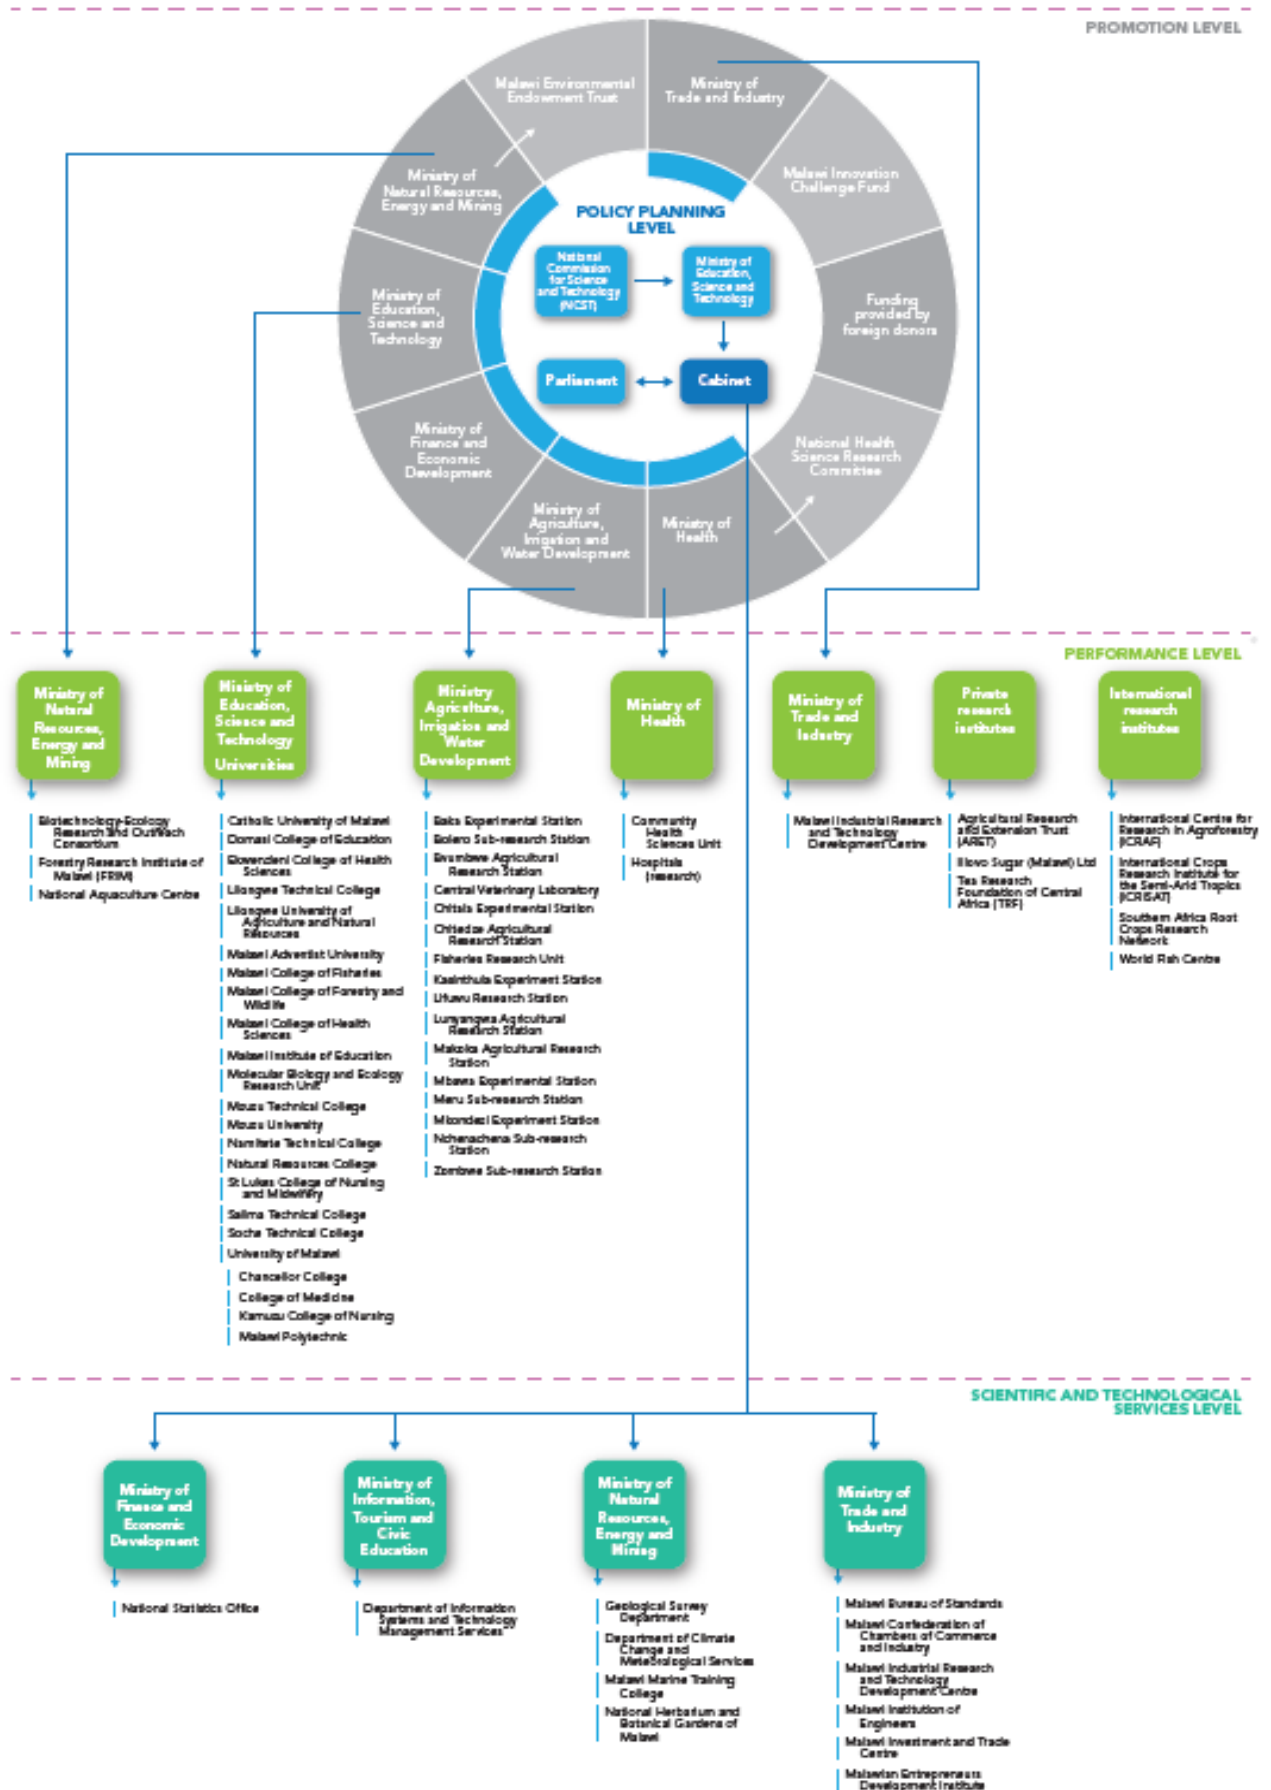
PROMOTION LEVEL

Malawi Environmental Endowment Trust

Ministry of Trade and Industry

Malawi Innovation Challenge Fund

Funding provided by foreign donors

National Health Science Research Committee

Ministry of Health

Ministry of Agriculture, Irrigation and Water Development

Ministry of Finance and Economic Development

Ministry of Education, Science and Technology

Ministry of Natural Resources, Energy and Mining

POLICY PLANNING LEVEL

National Commission for Science and Technology (NCST)

Ministry of Education, Science and Technology

Parliament

Cabinet

PERFORMANCE LEVEL

Ministry of Natural Resources, Energy and Mining

Biotechnology-Ecology Research and Outreach Consortium
Forestry Research Institute of Malawi (FRIM)
National Aquaculture Centre

Ministry of Education, Science and Technology Universities

Catholic University of Malawi
Domasi College of Education
Ekwendeni College of Health Sciences
Lilongwe Technical College
Lilongwe University of Agriculture and Natural Resources
Malawi Adventist University
Malawi College of Fisheries
Malawi College of Forestry and Wildlife
Malawi College of Health Sciences
Malawi Institute of Education
Molecular Biology and Ecology Research Unit
Mzuzu Technical College
Mzuzu University
Namitete Technical College
Natural Resources College
St Lukes College of Nursing and Midwifery
Salima Technical College
Soche Technical College
University of Malawi
Chancellor College
College of Medicine
Kamuzu College of Nursing
Malawi Polytechnic

Ministry Agriculture, Irrigation and Water Development

Baka Experimental Station
Bolero Sub-research Station
Bvumbwe Agricultural Research Station
Central Veterinary Laboratory
Chitala Experimental Station
Chitedze Agricultural Research Station
Fisheries Research Unit
Kasinthula Experiment Station
Lifuwu Research Station
Lunyangwa Agricultural Research Station
Makoka Agricultural Research Station
Mbawa Experimental Station
Meru Sub-research Station
Mkondezi Experiment Station
Nchenachena Sub-research Station
Zombwe Sub-research Station

Ministry of Health

Community Health Sciences Unit
Hospitals (research)

Ministry of Trade and Industry

Malawi Industrial Research and Technology Development Centre

Private research institutes

Agricultural Research and Extension Trust (ARET)
Illovo Sugar (Malawi) Ltd
Tea Research Foundation of Central Africa (TRF)

International research institutes

International Centre for Research in Agroforestry (ICRAF)
International Crops Research Institute for the Semi-Arid Tropics (ICRISAT)
Southern Africa Root Crops Research Network
World Fish Centre

SCIENTIFIC AND TECHNOLOGICAL SERVICES LEVEL

Ministry of Finance and Economic Development

National Statistics Office

Ministry of Information, Tourism and Civic Education

Department of Information Systems and Technology Management Services

Ministry of Natural Resources, Energy and Mining

Geological Survey Department
Department of Climate Change and Meteorological Services
Malawi Marine Training College
National Herbarium and Botanical Gardens of Malawi

Ministry of Trade and Industry

Malawi Bureau of Standards
Malawi Confederation of Chambers of Commerce and Industry
Malawi Industrial Research and Technology Development Centre
Malawi Institution of Engineers
Malawi Investment and Trade Centre
Malawian Entrepreneurs Development Institute